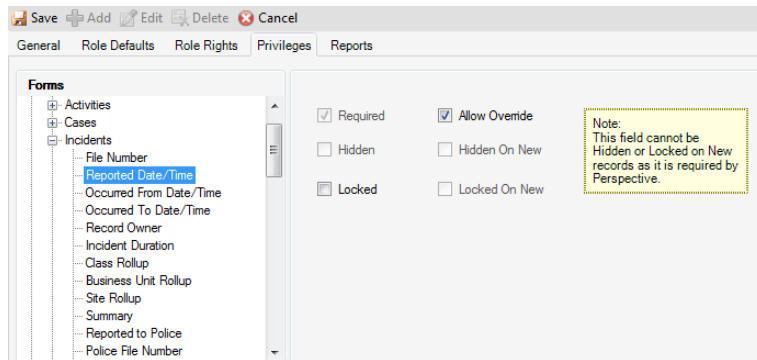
Save Add Edit Delete Cancel

General Role Defaults Role Rights Privileges Reports

Forms

Activities
Cases
Incidents
File Number
Reported Date/Time
Occurred From Date/Time
Occurred To Date/Time
Record Owner
Incident Duration
Class Rollup
Business Unit Rollup
Site Rollup
Summary
Reported to Police
Police File Number

Required
Allow Override
Hidden
Hidden On New
Locked
Locked On New

Note:
This field cannot be Hidden or Locked on New records as it is required by Perspective.